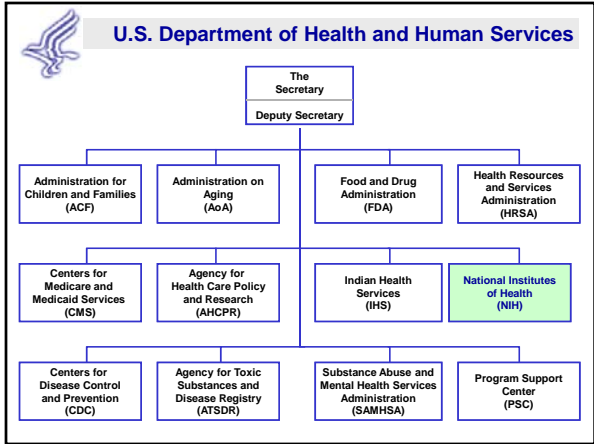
U.S. Department of Health and Human Services

The Secretary

Deputy Secretary

Administration for Children and Families (ACF)

Administration on Aging (AoA)

Food and Drug Administration (FDA)

Health Resources and Services Administration (HRSA)

Centers for Medicare and Medicaid Services (CMS)

Agency for Health Care Policy and Research (AHCPR)

Indian Health Services (IHS)

National Institutes of Health (NIH)

Centers for Disease Control and Prevention (CDC)

Agency for Toxic Substances and Disease Registry (ATSDR)

Substance Abuse and Mental Health Services Administration (SAMHSA)

Program Support Center (PSC)